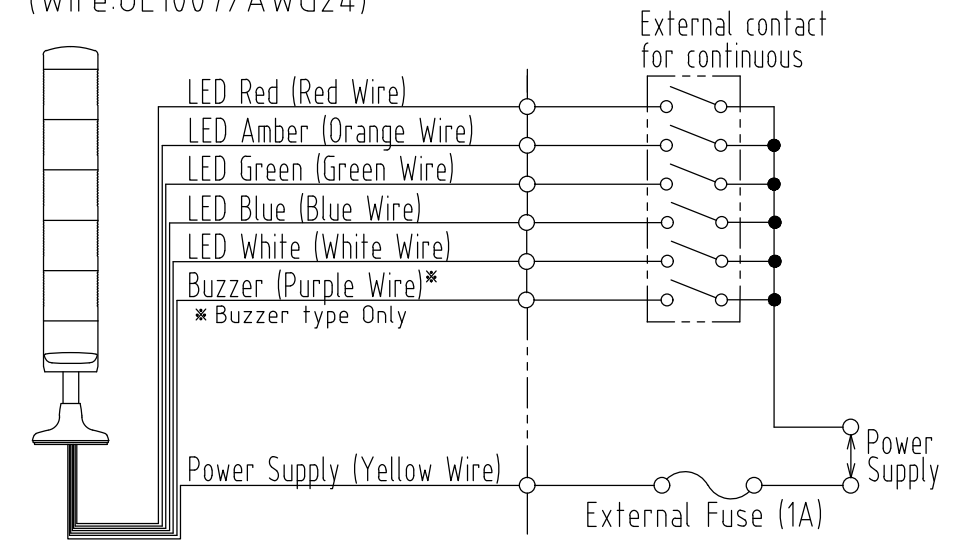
(Wire:UL1007/AWG24)

External contact for continuous

LED Red (Red Wire)
LED Amber (Orange Wire)
LED Green (Green Wire)
LED Blue (Blue Wire)
LED White (White Wire)
Buzzer (Purple Wire)※
※ Buzzer type Only

Power Supply (Yellow Wire)

Power Supply

External Fuse (1A)